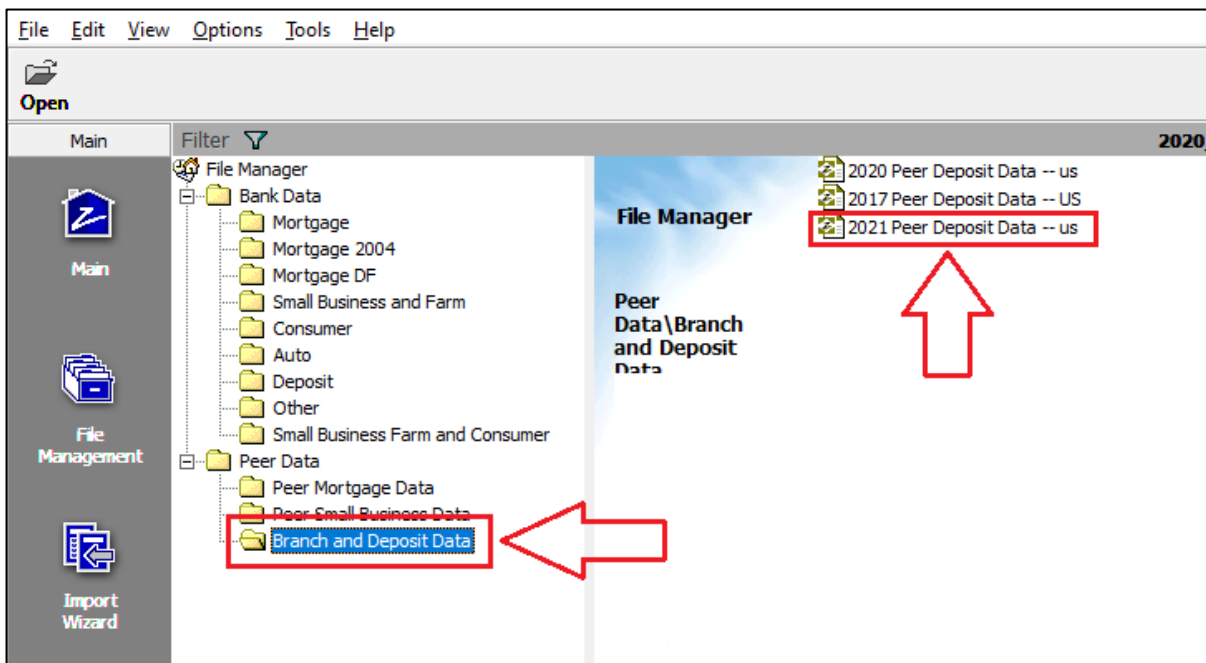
File Edit View Options Tools Help

Open

Main

Filter

2020

Main

File Management

Import Wizard

File Manager
Bank Data
Mortgage
Mortgage 2004
Mortgage DF
Small Business and Farm
Consumer
Auto
Deposit
Other
Small Business Farm and Consumer
Peer Data
Peer Mortgage Data
Peer Small Business Data
Branch and Deposit Data

File Manager

Peer Data\Branch and Deposit Data

2020 Peer Deposit Data -- us
2017 Peer Deposit Data -- US
2021 Peer Deposit Data -- us